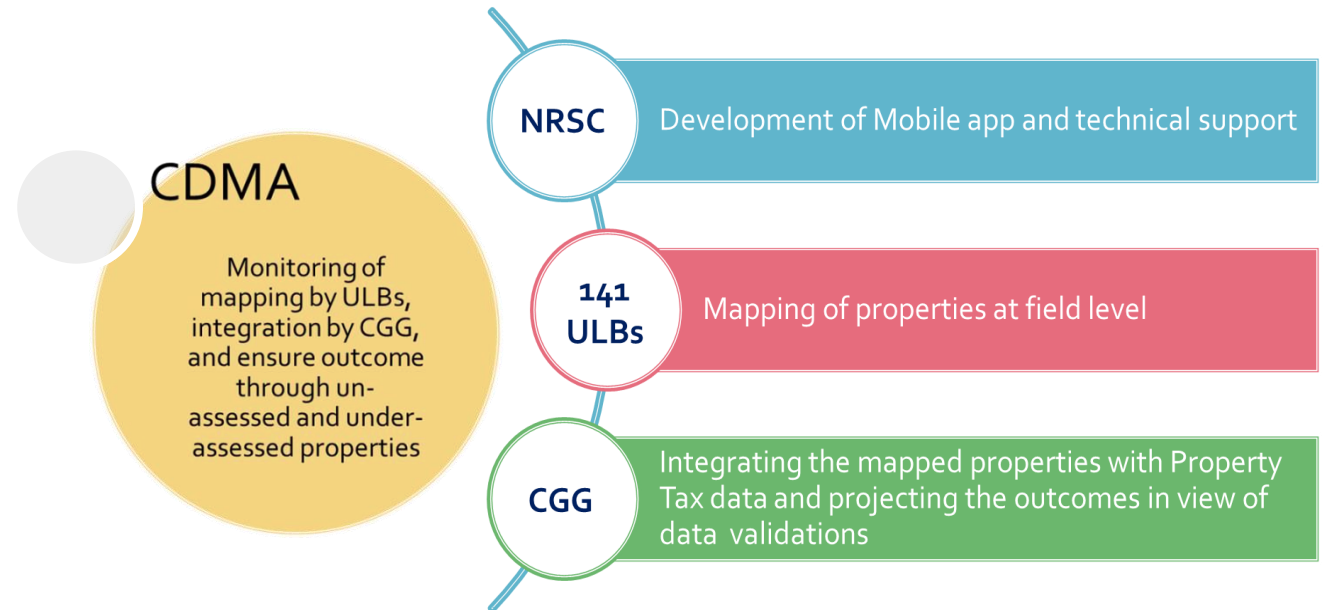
CDMA

Monitoring of mapping by ULBs, integration by CGG, and ensure outcome through un-assessed and under-assessed properties

NRSC

Development of Mobile app and technical support

141 ULBs

Mapping of properties at field level

CGG

Integrating the mapped properties with Property Tax data and projecting the outcomes in view of data validations